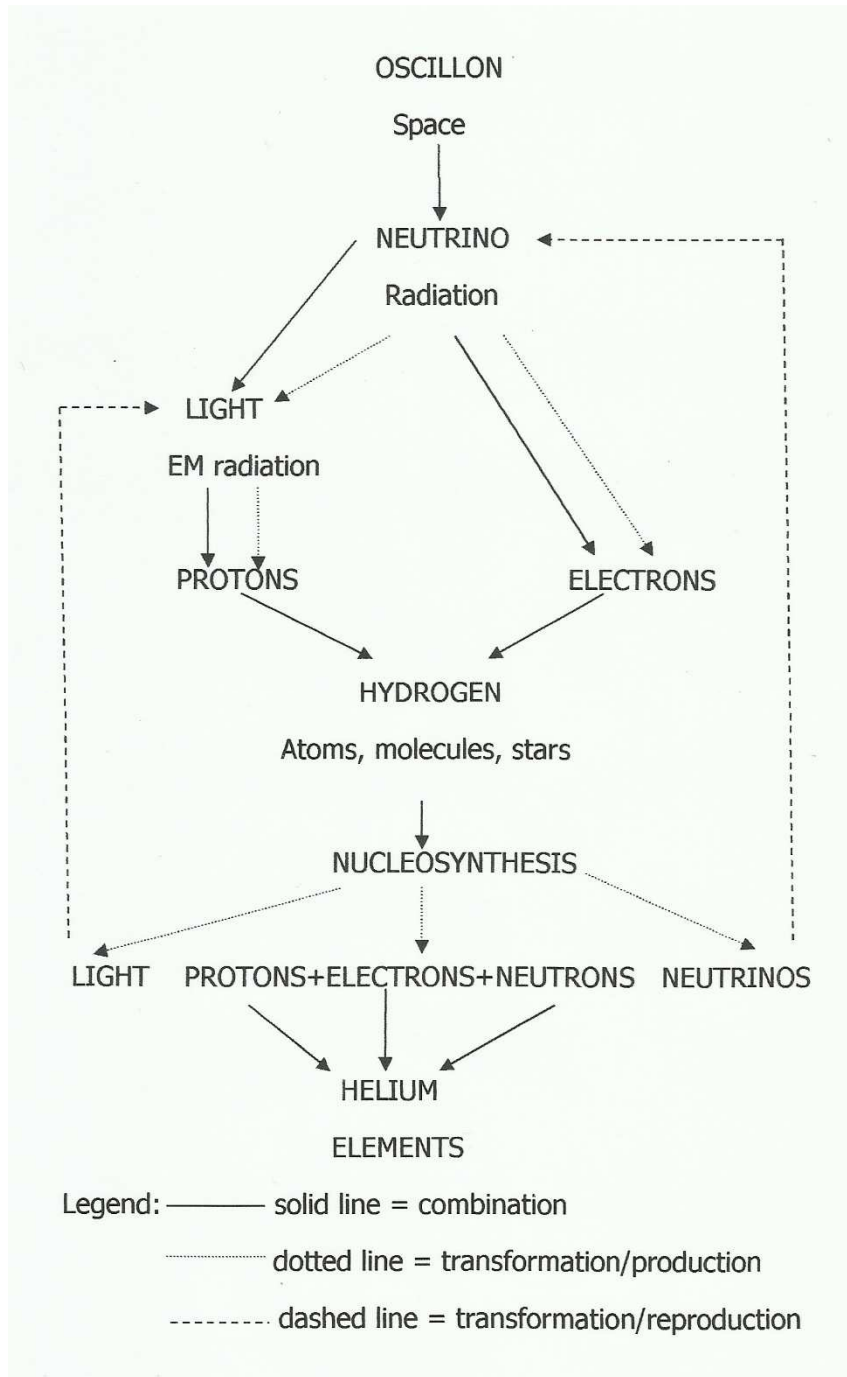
OSCILLON

Space

NEUTRINO

Radiation

LIGHT

EM radiation

PROTONS

ELECTRONS

HYDROGEN

Atoms, molecules, stars

NUCLEOSYNTHESIS

LIGHT

PROTONS+ELECTRONS+NEUTRONS

NEUTRINOS

HELIUM

ELEMENTS

Legend: ——— solid line = combination

.............. dotted line = transformation/production

-------- dashed line = transformation/reproduction